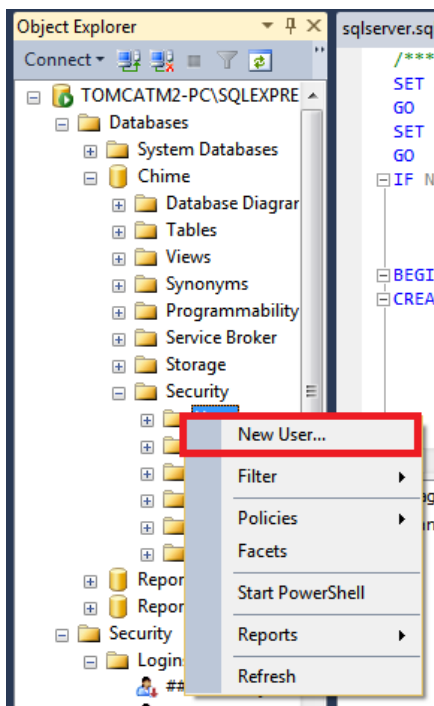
Object Explorer
Connect
TOMCATM2-PC\SQLEXPRE
Databases
System Databases
Chime
Database Diagrar
Tables
Views
Synonyms
Programmability
Service Broker
Storage
Security
Repor
Repor
Security
Logins
##

sqlserver.sq
/***
SET
GO
SET
GO
IF N
BEGI
CREA

New User...
Filter
Policies
Facets
Start PowerShell
Reports
Refresh